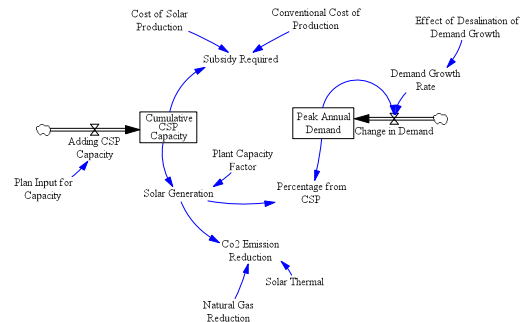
Cost of Solar Production

Conventional Cost of Production

Effect of Desalination of Demand Growth

Subsidy Required

Demand Growth Rate

Cumulative CSP Capacity

Peak Annual Demand

Adding CSP Capacity

Change in Demand

Plant Capacity Factor

Plan Input for Capacity

Solar Generation

Percentage from CSP

Co2 Emission Reduction

Solar Thermal

Natural Gas Reduction